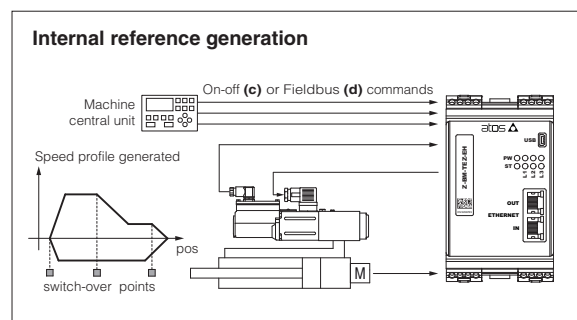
Internal reference generation

On-off **(c)** or Fieldbus **(d)** commands

Machine central unit

Speed profile generated

pos

switch-over points

M

atos

USB

PW
ST

L1
L2
L3

Z-BM-TEZ-EH

OUT

ETHERNET

IN